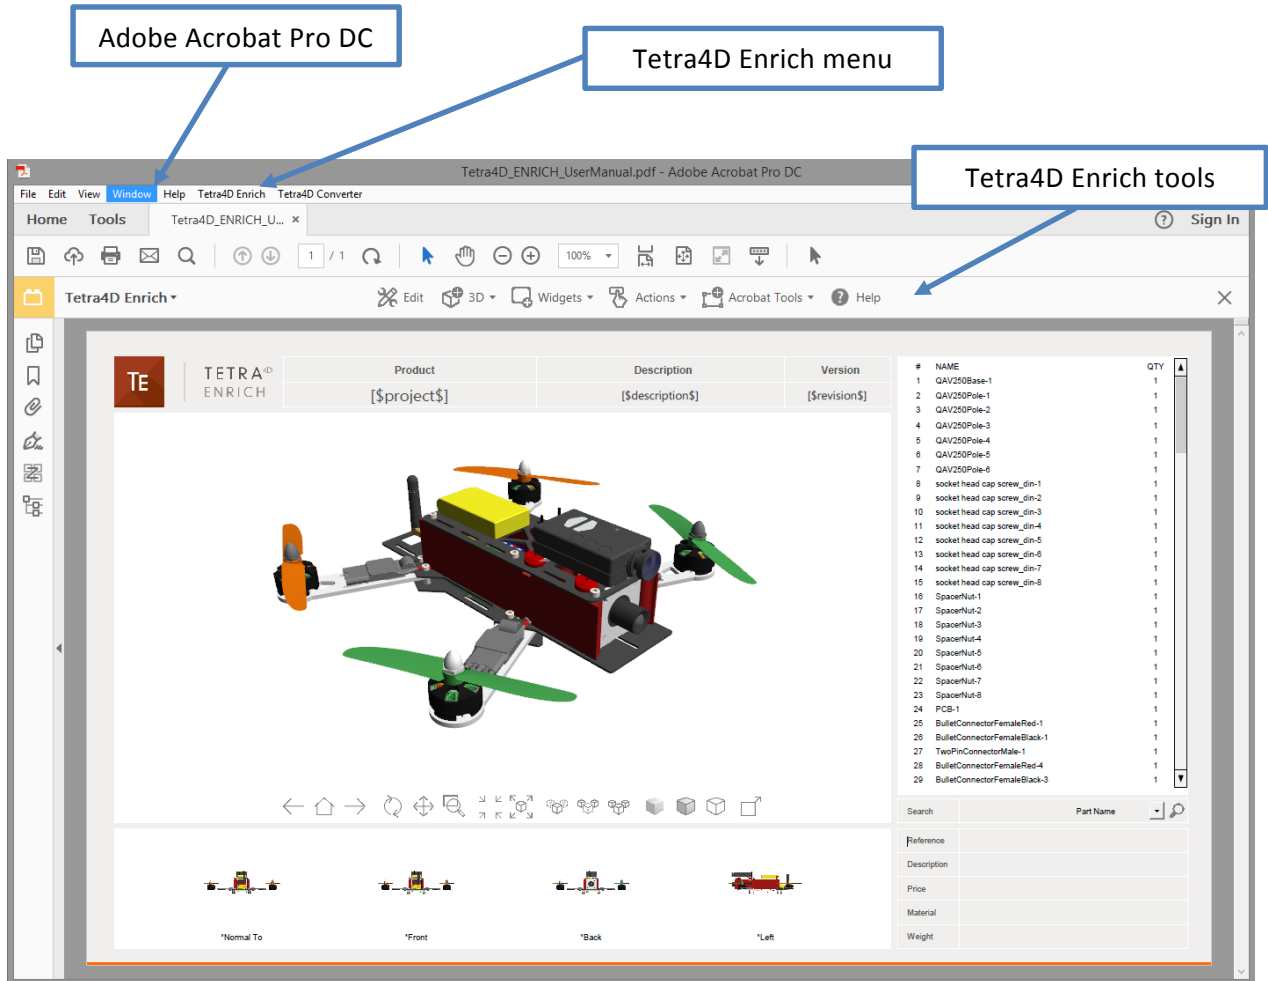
Adobe Acrobat Pro DC

Tetra4D Enrich menu

Tetra4D Enrich tools

Tetra4D_ENRICH_UserManual.pdf - Adobe Acrobat Pro DC

File Edit View Window Help Tetra4D Enrich Tetra4D Converter

Home Tools Tetra4D_ENRICH_U... ×

? Sign In

1 / 1 100%

Tetra4D Enrich ▾ Edit 3D ▾ Widgets ▾ Actions ▾ Acrobat Tools ▾ Help ×

TE TETRA 4D ENRICH

| Product | Description | Version |
|---|---|---|
| [$project$] | [$description$] | [$revision$] |

| # | NAME | QTY |
|---|---|---|
| 1 | QAV250Base-1 | 1 |
| 2 | QAV250Pole-1 | 1 |
| 3 | QAV250Pole-2 | 1 |
| 4 | QAV250Pole-3 | 1 |
| 5 | QAV250Pole-4 | 1 |
| 6 | QAV250Pole-5 | 1 |
| 7 | QAV250Pole-6 | 1 |
| 8 | socket head cap screw_din-1 | 1 |
| 9 | socket head cap screw_din-2 | 1 |
| 10 | socket head cap screw_din-3 | 1 |
| 11 | socket head cap screw_din-4 | 1 |
| 12 | socket head cap screw_din-5 | 1 |
| 13 | socket head cap screw_din-6 | 1 |
| 14 | socket head cap screw_din-7 | 1 |
| 15 | socket head cap screw_din-8 | 1 |
| 16 | SpacerNut-1 | 1 |
| 17 | SpacerNut-2 | 1 |
| 18 | SpacerNut-3 | 1 |
| 19 | SpacerNut-4 | 1 |
| 20 | SpacerNut-5 | 1 |
| 21 | SpacerNut-6 | 1 |
| 22 | SpacerNut-7 | 1 |
| 23 | SpacerNut-8 | 1 |
| 24 | PCB-1 | 1 |
| 25 | BulletConnectorFemaleRed-1 | 1 |
| 26 | BulletConnectorFemaleBlack-1 | 1 |
| 27 | TwoPinConnectorMale-1 | 1 |
| 28 | BulletConnectorFemaleRed-4 | 1 |
| 29 | BulletConnectorFemaleBlack-3 | 1 |

Search Part Name

Reference
Description
Price
Material
Weight

*Normal To *Front *Back *Left